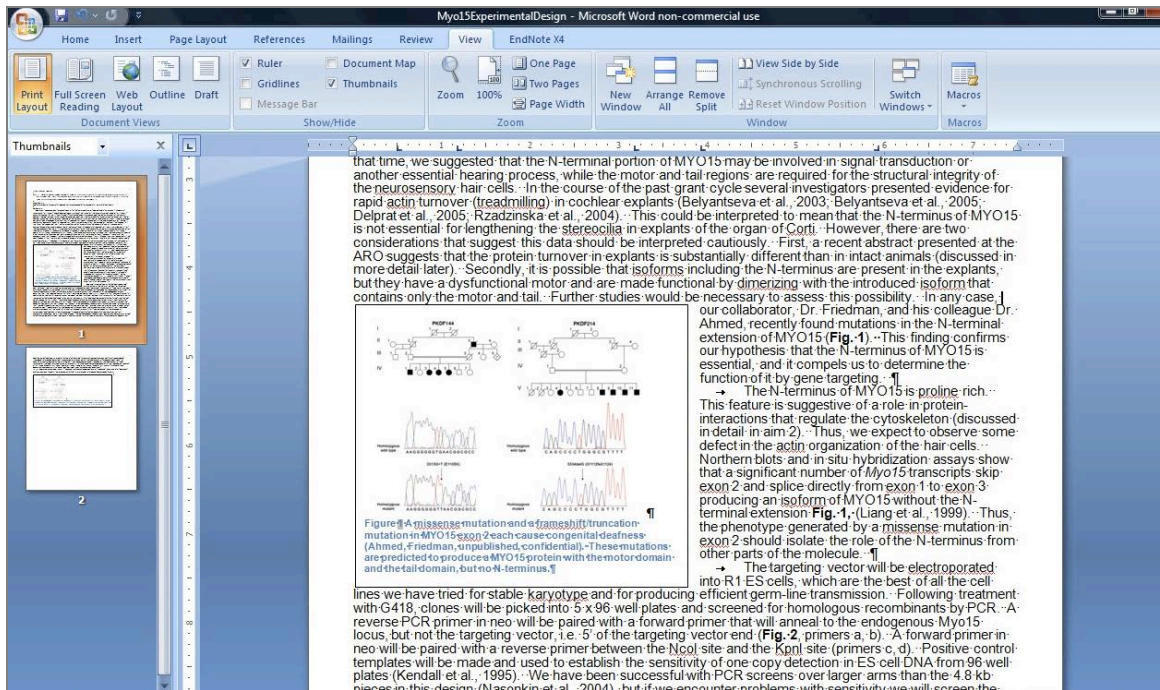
Myo15ExperimentalDesign - Microsoft Word non-commercial use

Home Insert Page Layout References Mailings Review View EndNote X4

Print Layout Full Screen Reading Web Layout Outline Draft
Document Views
Ruler Gridlines Message Bar Document Map Thumbnails
Show/Hide
Zoom 100% One Page Two Pages Page Width
Zoom
New Window Arrange All Remove Split View Side by Side Synchronous Scrolling Reset Window Position Switch Windows
Window
Macros
Macros

Thumbnails

1

2

that time, we suggested that the N-terminal portion of MYO15 may be involved in signal transduction or another essential hearing process, while the motor and tail regions are required for the structural integrity of the neurosensory hair cells. In the course of the past grant cycle several investigators presented evidence for rapid actin turnover (treadmilling) in cochlear explants (Belyantseva et al., 2003; Belyantseva et al., 2005; Delprat et al., 2005; Rzadzinska et al., 2004). This could be interpreted to mean that the N-terminus of MYO15 is not essential for lengthening the stereocilia in explants of the organ of Corti. However, there are two considerations that suggest this data should be interpreted cautiously. First, a recent abstract presented at the ARO suggests that the protein turnover in explants is substantially different than in intact animals (discussed in more detail later). Secondly, it is possible that isoforms including the N-terminus are present in the explants, but they have a dysfunctional motor and are made functional by dimerizing with the introduced isoform that contains only the motor and tail. Further studies would be necessary to assess this possibility. In any case, our collaborator, Dr. Friedman, and his colleague Dr. Ahmed, recently found mutations in the N-terminal extension of MYO15 (Fig. 1). This finding confirms our hypothesis that the N-terminus of MYO15 is essential, and it compels us to determine the function of it by gene targeting.

PKDF144 PKDF214

Figure A missense mutation and a frameshift/truncation mutation in MYO15 exon 2 each cause congenital deafness (Ahmed, Friedman, unpublished, confidential). These mutations are predicted to produce a MYO15 protein with the motor domain and the tail domain, but no N-terminus.

The N-terminus of MYO15 is proline rich. This feature is suggestive of a role in protein-interactions that regulate the cytoskeleton (discussed in detail in aim 2). Thus, we expect to observe some defect in the actin organization of the hair cells. Northern blots and in situ hybridization assays show that a significant number of Myo15 transcripts skip exon 2 and splice directly from exon 1 to exon 3 producing an isoform of MYO15 without the N-terminal extension Fig. 1, (Liang et al., 1999). Thus, the phenotype generated by a missense mutation in exon 2 should isolate the role of the N-terminus from other parts of the molecule.

The targeting vector will be electroporated into R1 ES cells, which are the best of all the cell lines we have tried for stable karyotype and for producing efficient germ-line transmission. Following treatment with G418, clones will be picked into 5 x 96 well plates and screened for homologous recombinants by PCR. A reverse PCR primer in neo will be paired with a forward primer that will anneal to the endogenous Myo15 locus, but not the targeting vector, i.e. 5' of the targeting vector end (Fig. 2, primers a, b). A forward primer in neo will be paired with a reverse primer between the NcoI site and the KpnI site (primers c, d). Positive control templates will be made and used to establish the sensitivity of one copy detection in ES cell DNA from 96 well plates (Kendall et al., 1995). We have been successful with PCR screens over larger arms than the 4.8 kb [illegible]